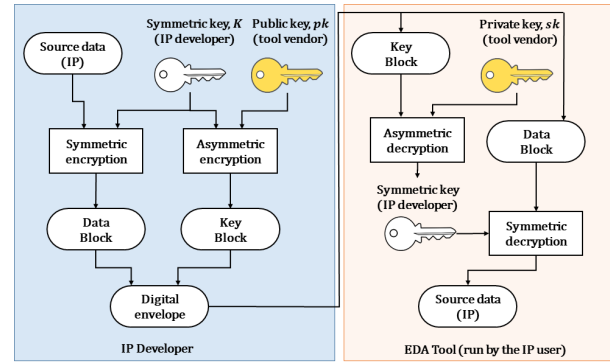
Symmetric key, $K$ (IP developer)

Public key, $pk$ (tool vendor)

Source data (IP)

Symmetric encryption

Asymmetric encryption

Data Block

Key Block

Digital envelope

IP Developer

Key Block

Private key, $sk$ (tool vendor)

Asymmetric decryption

Data Block

Symmetric key (IP developer)

Symmetric decryption

Source data (IP)

EDA Tool (run by the IP user)